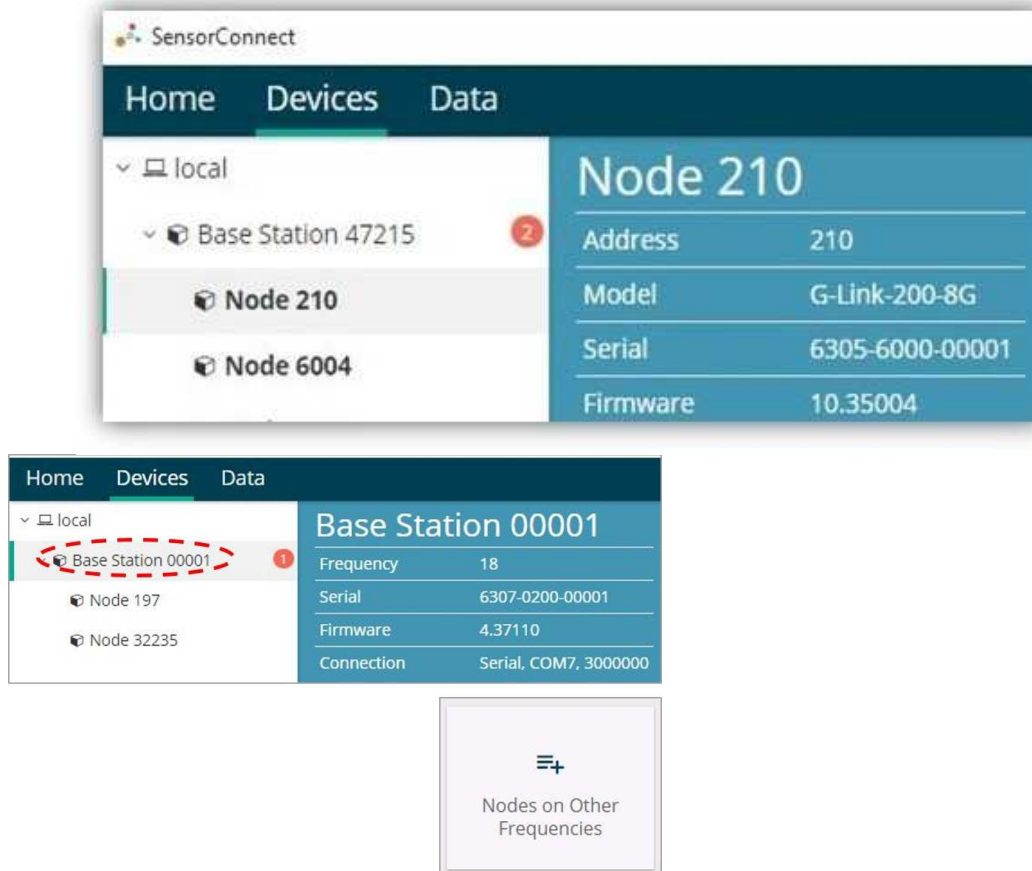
SensorConnect

Home Devices Data

local

Base Station 47215 2

Node 210

Node 6004

Node 210

| Address | 210 |
|---|---|
| Model | G-Link-200-8G |
| Serial | 6305-6000-00001 |
| Firmware | 10.35004 |

Home Devices Data

local

Base Station 00001 1

Node 197

Node 32235

Base Station 00001

| Frequency | 18 |
|---|---|
| Serial | 6307-0200-00001 |
| Firmware | 4.37110 |
| Connection | Serial, COM7, 3000000 |

Nodes on Other Frequencies